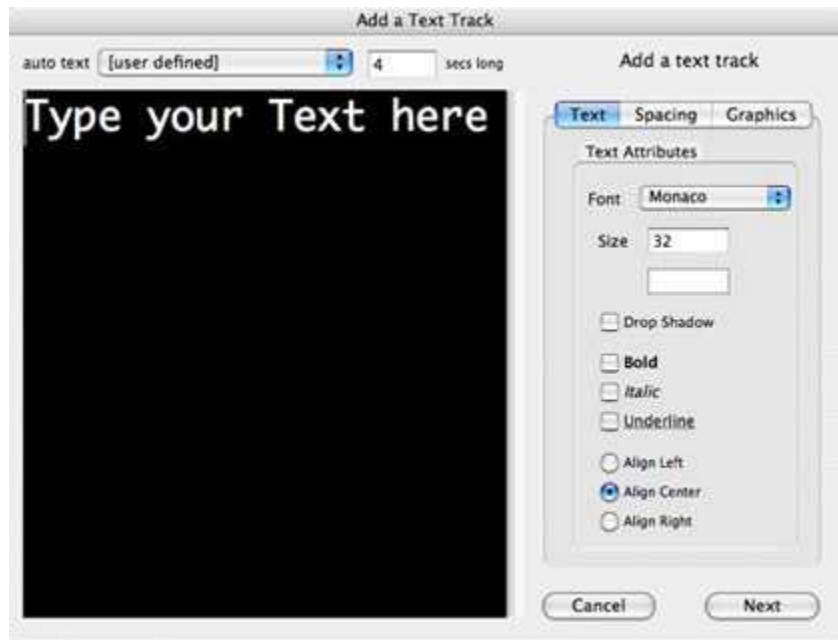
Add a Text Track

auto text [user defined] 4 secs long

Add a text track

Type your Text here

Text Spacing Graphics

Text Attributes

Font Monaco

Size 32

Drop Shadow

**Bold**

*Italic*

Underline

Align Left

Align Center

Align Right

Cancel

Next